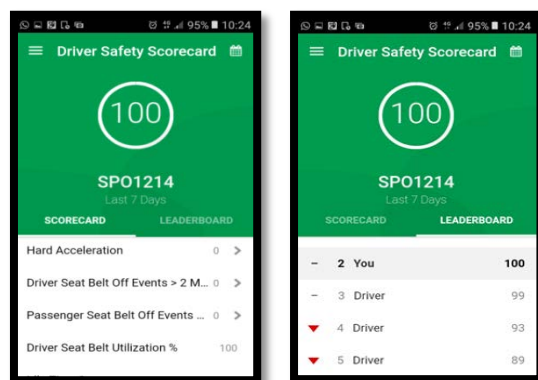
95% 10:24

Driver Safety Scorecard

100

SPO1214

Last 7 Days

SCORECARD LEADERBOARD

Hard Acceleration 0 >

Driver Seat Belt Off Events > 2 M... 0 >

Passenger Seat Belt Off Events ... 0 >

Driver Seat Belt Utilization % 100

95% 10:24

Driver Safety Scorecard

100

SPO1214

Last 7 Days

SCORECARD LEADERBOARD

– 2 You 100

– 3 Driver 99

4 Driver 93

5 Driver 89